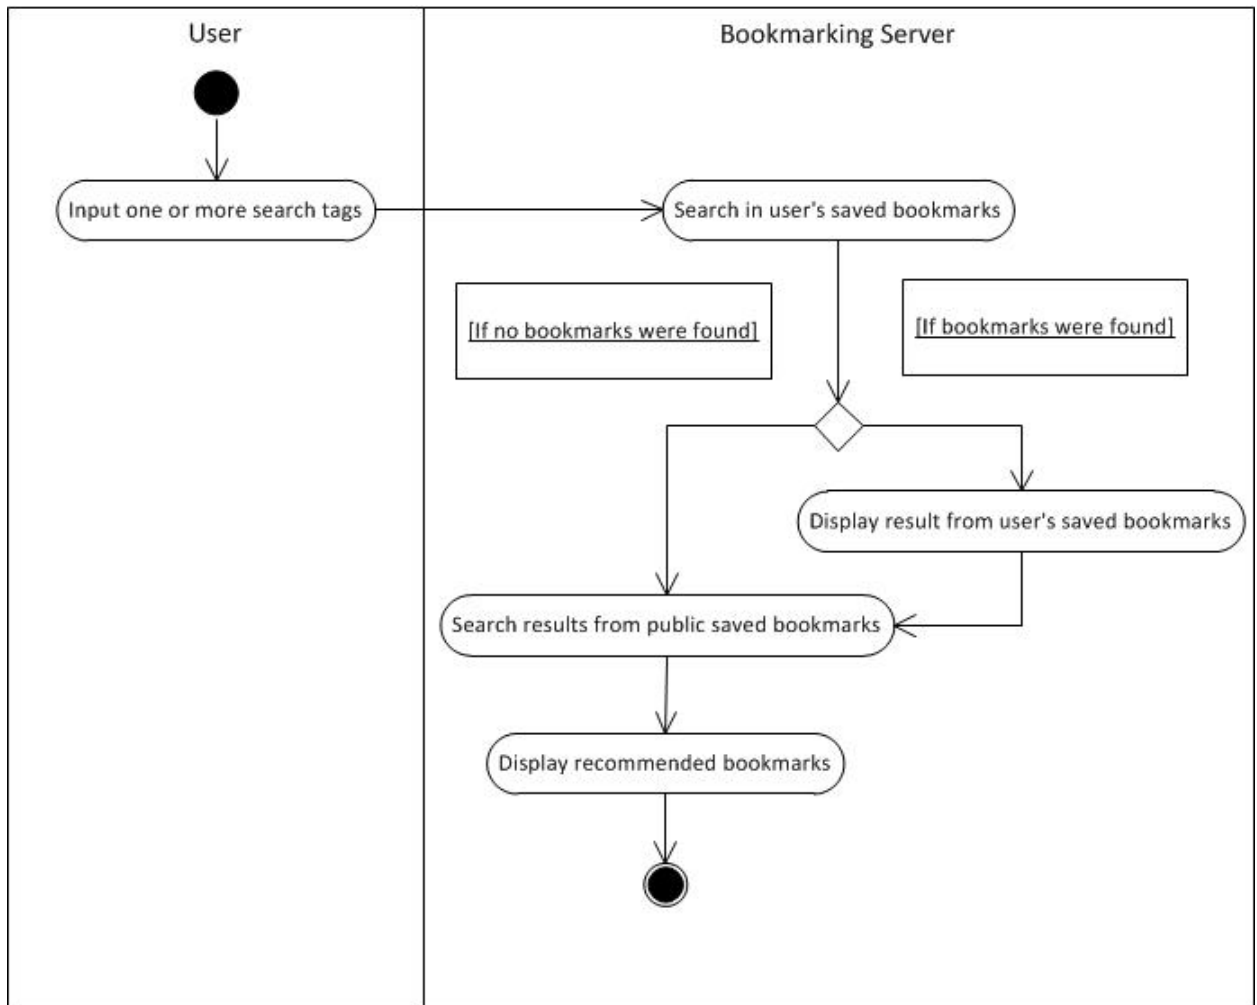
User

Bookmarking Server

Input one or more search tags

Search in user's saved bookmarks

[If no bookmarks were found]

[If bookmarks were found]

Display result from user's saved bookmarks

Search results from public saved bookmarks

Display recommended bookmarks